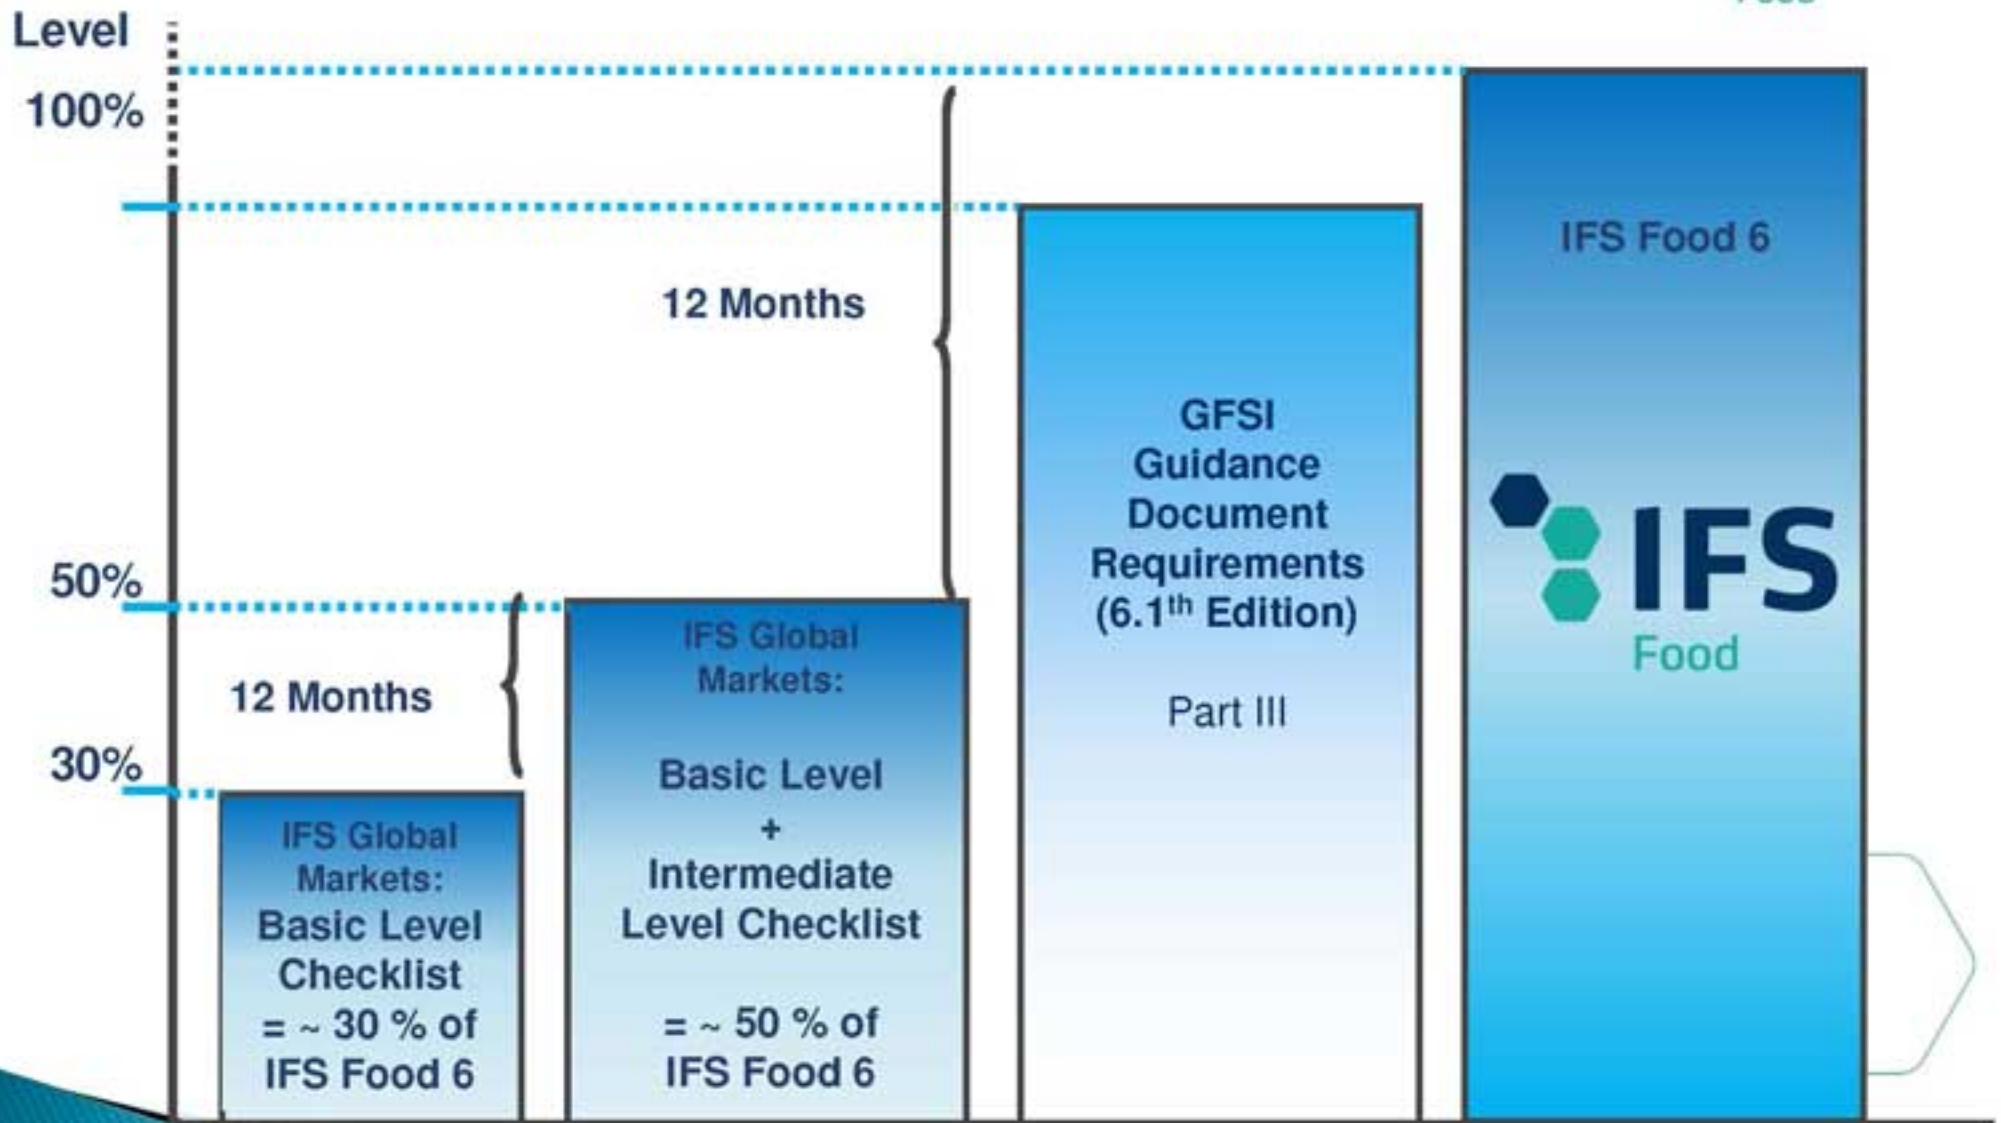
Level

100%

50%

30%

12 Months

12 Months

IFS Global Markets: Basic Level Checklist = ~ 30 % of IFS Food 6

IFS Global Markets:

Basic Level + Intermediate Level Checklist

= ~ 50 % of IFS Food 6

GFSI Guidance Document Requirements (6.1$^{th}$ Edition)

Part III

IFS Food 6

IFS Food